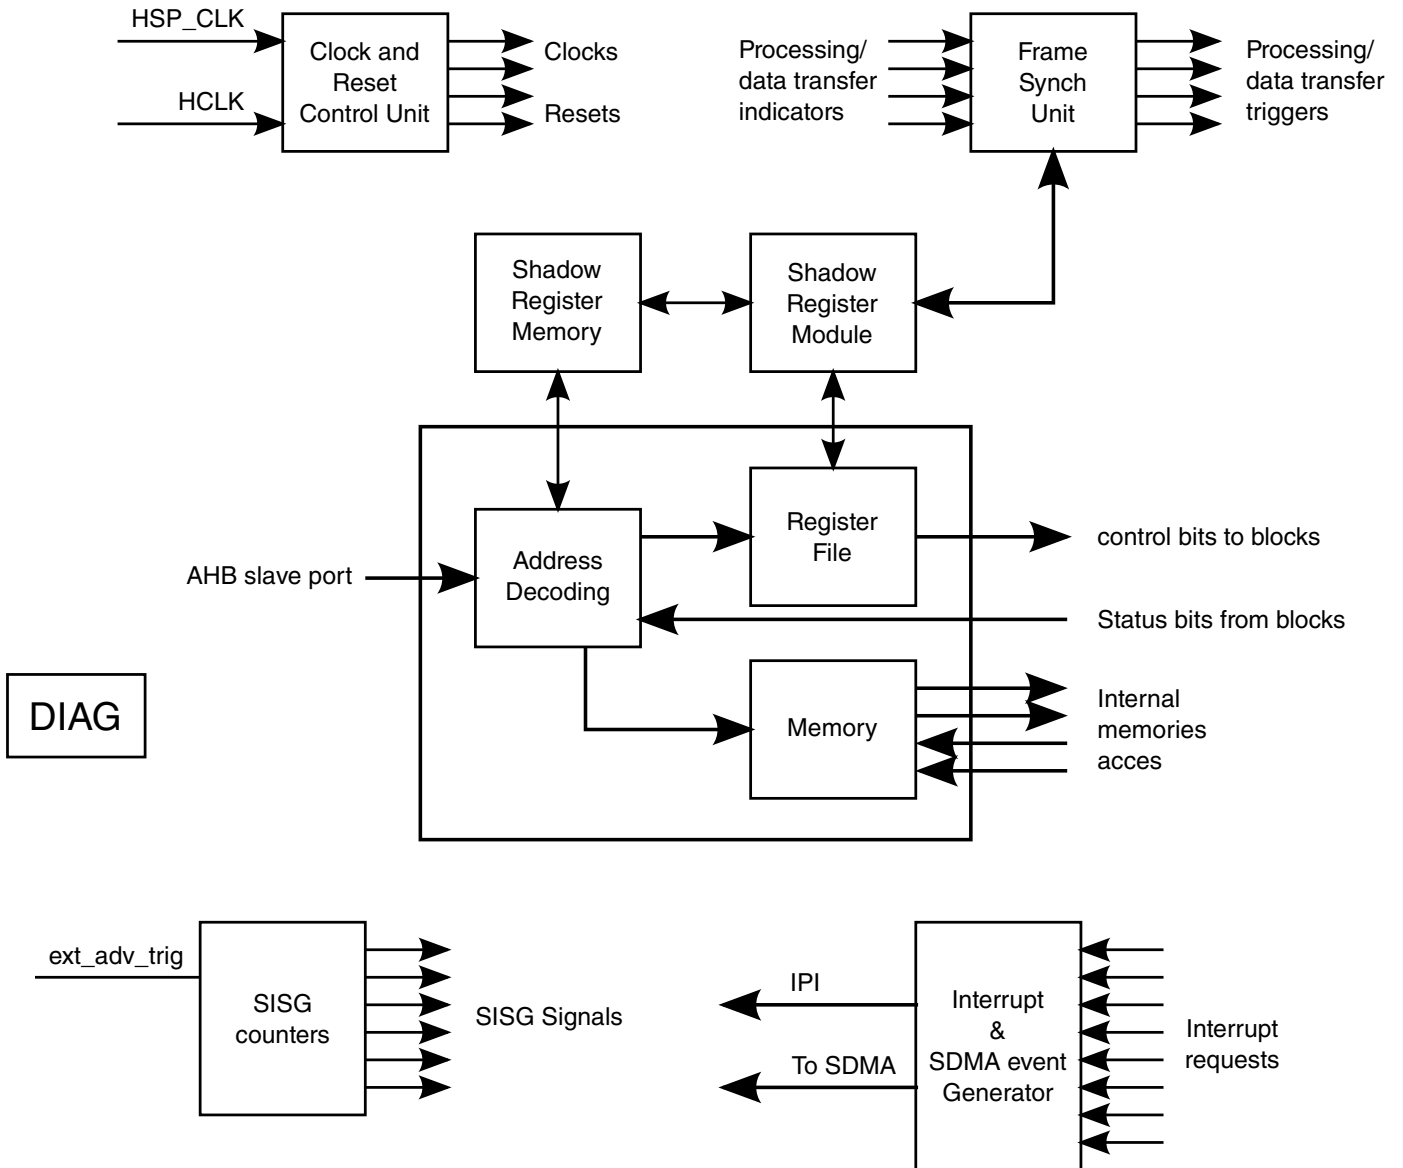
HSP_CLK

HCLK

Clock and Reset Control Unit

Clocks

Resets

Processing/ data transfer indicators

Frame Synch Unit

Processing/ data transfer triggers

Shadow Register Memory

Shadow Register Module

Register File

control bits to blocks

AHB slave port

Address Decoding

Status bits from blocks

DIAG

Memory

Internal memories acces

ext_adv_trig

SISG counters

SISG Signals

IPI

To SDMA

Interrupt & SDMA event Generator

Interrupt requests